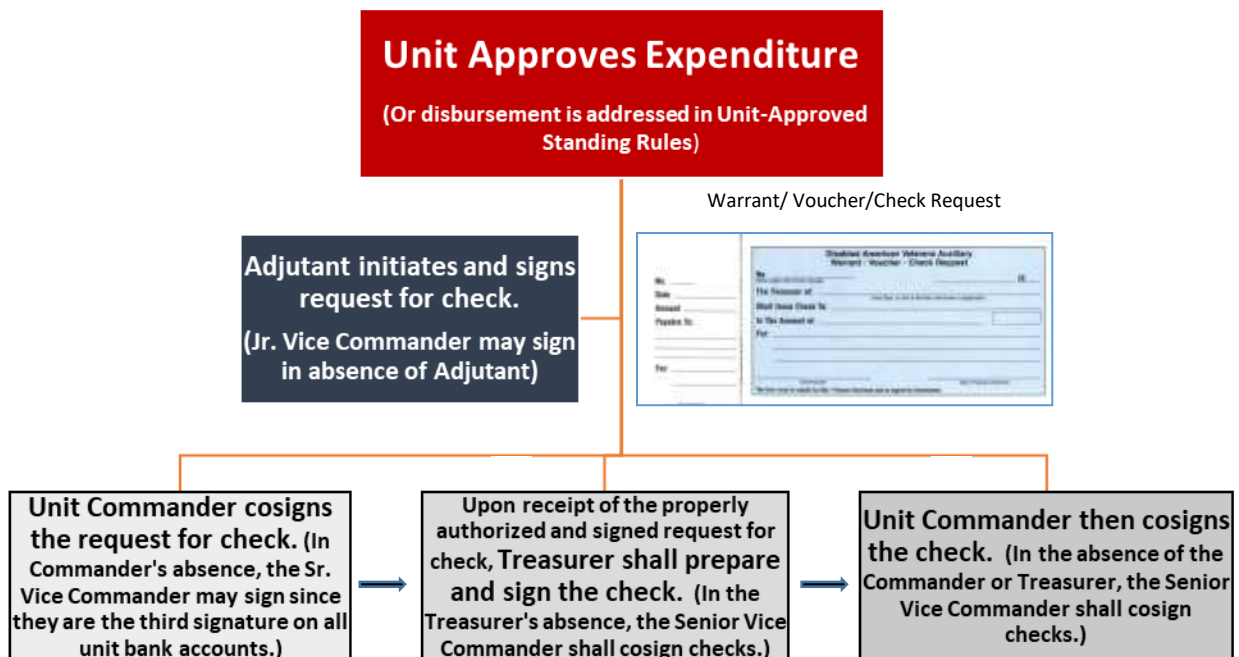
Unit Approves Expenditure

(Or disbursement is addressed in Unit-Approved Standing Rules)

Warrant/ Voucher/Check Request

Adjutant initiates and signs request for check.

(Jr. Vice Commander may sign in absence of Adjutant)

Disabled American Veterans Auxiliary
Warrant - Voucher - Check Request

No. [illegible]
Date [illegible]
Amount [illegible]
Payable To: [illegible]
For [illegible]

No. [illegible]
The Treasurer of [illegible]
Shall Issue Check To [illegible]
In The Amount of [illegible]
For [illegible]

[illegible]

Unit Commander cosigns the request for check. (In Commander's absence, the Sr. Vice Commander may sign since they are the third signature on all unit bank accounts.)

Upon receipt of the properly authorized and signed request for check, Treasurer shall prepare and sign the check. (In the Treasurer's absence, the Senior Vice Commander shall cosign checks.)

Unit Commander then cosigns the check. (In the absence of the Commander or Treasurer, the Senior Vice Commander shall cosign checks.)